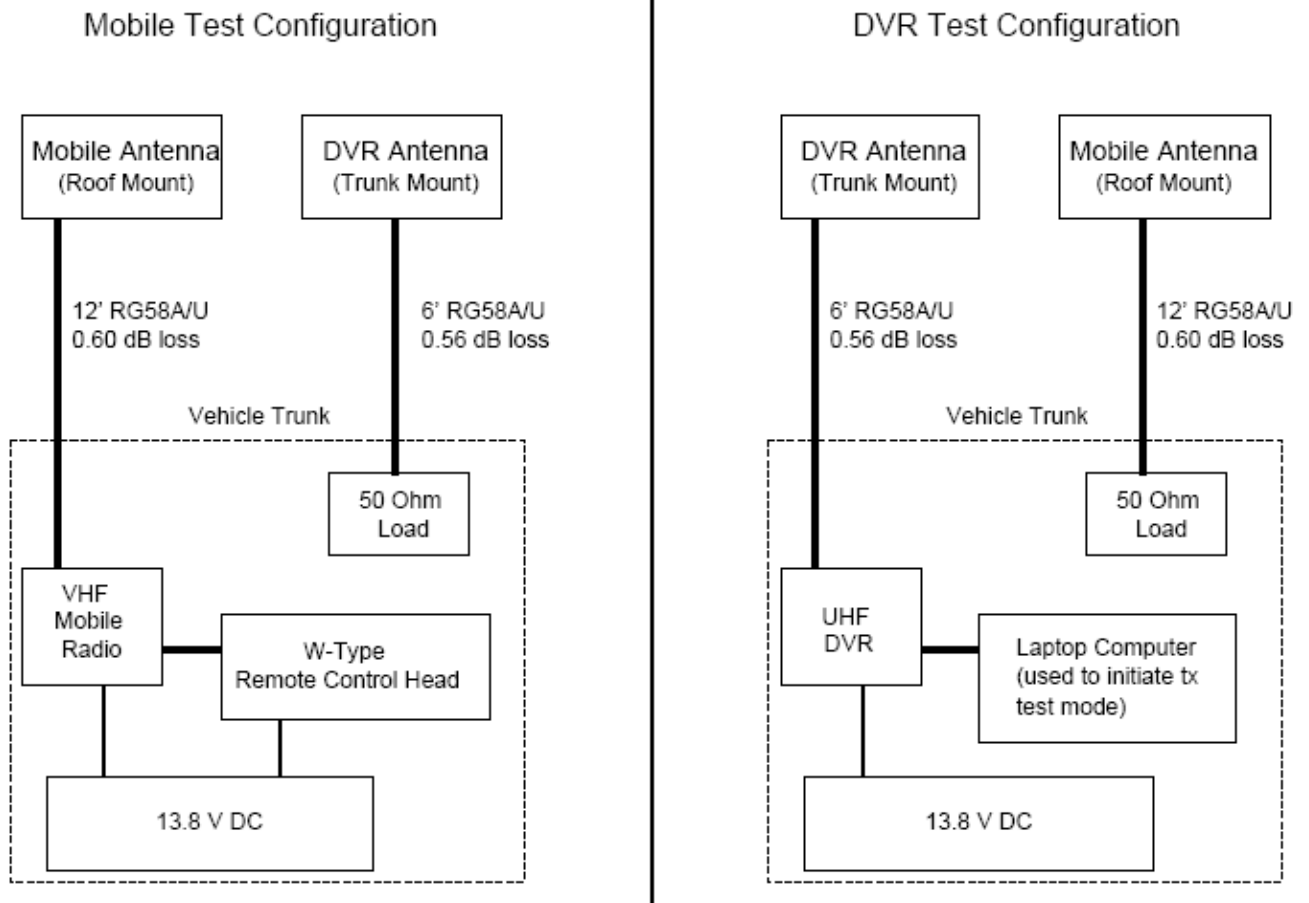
Mobile Test Configuration

Mobile Antenna
(Roof Mount)

DVR Antenna
(Trunk Mount)

12' RG58A/U
0.60 dB loss

6' RG58A/U
0.56 dB loss

Vehicle Trunk

50 Ohm
Load

VHF
Mobile
Radio

W-Type
Remote Control Head

13.8 V DC

DVR Test Configuration

DVR Antenna
(Trunk Mount)

Mobile Antenna
(Roof Mount)

6' RG58A/U
0.56 dB loss

12' RG58A/U
0.60 dB loss

Vehicle Trunk

50 Ohm
Load

UHF
DVR

Laptop Computer
(used to initiate tx
test mode)

13.8 V DC